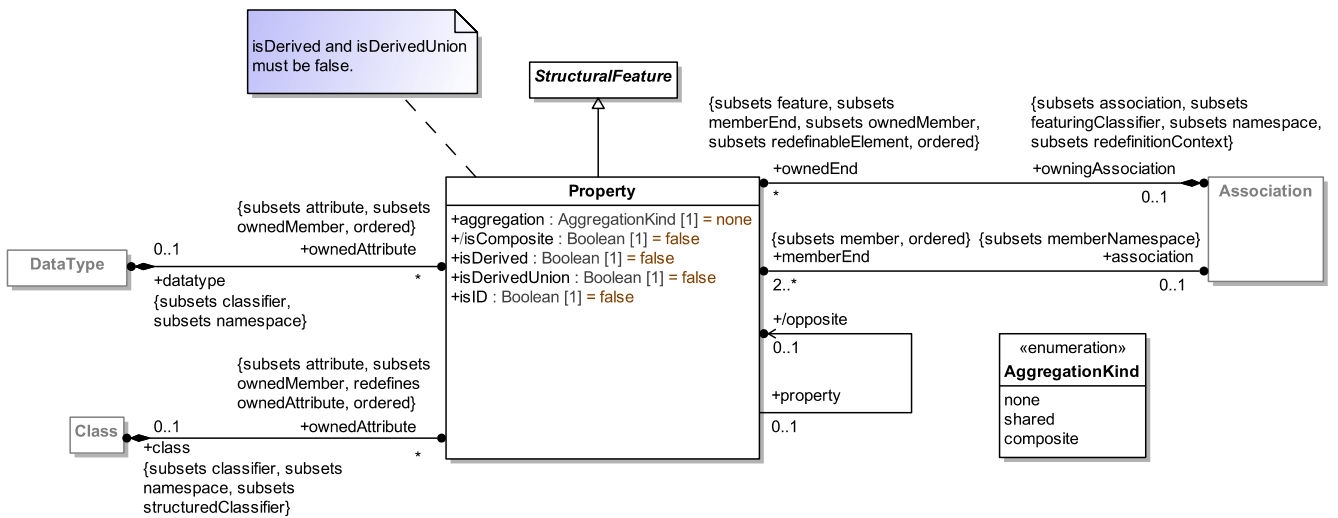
isDerived and isDerivedUnion must be false.

StructuralFeature

{subsets feature, subsets memberEnd, subsets ownedMember, subsets redefinableElement, ordered}

{subsets association, subsets featuringClassifier, subsets namespace, subsets redefinitionContext}

+ownedEnd

+owningAssociation

*

0..1

Association

Property

+aggregation : AggregationKind [1] = none
+/isComposite : Boolean [1] = false
+isDerived : Boolean [1] = false
+isDerivedUnion : Boolean [1] = false
+isID : Boolean [1] = false

{subsets attribute, subsets ownedMember, ordered}

DataType

0..1

+ownedAttribute

+datatype

*

{subsets classifier, subsets namespace}

{subsets member, ordered}

{subsets memberNamespace}

+memberEnd

+association

2..*

0..1

+/opposite

0..1

+property

0..1

«enumeration»
AggregationKind

none
shared
composite

{subsets attribute, subsets ownedMember, redefines ownedAttribute, ordered}

Class

0..1

+ownedAttribute

+class

*

{subsets classifier, subsets namespace, subsets structuredClassifier}